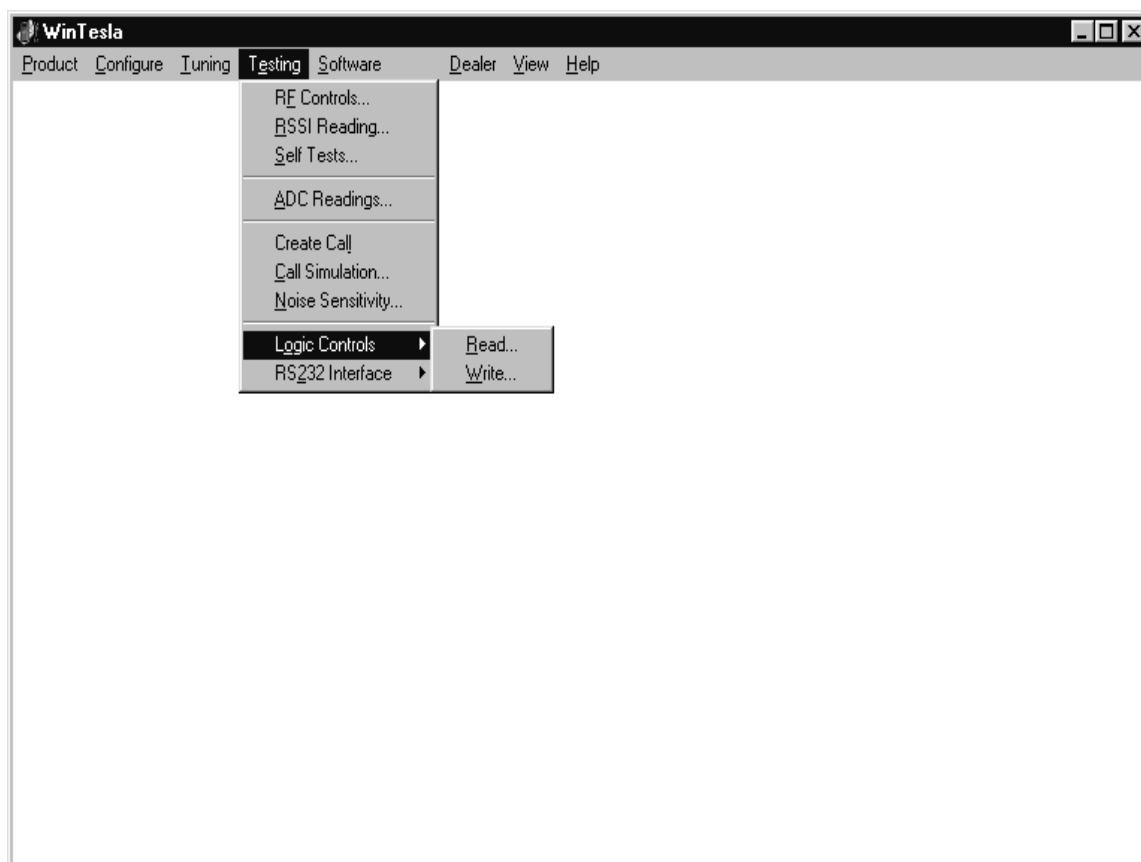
WinTesla

Product Configure Tuning Testing Software Dealer View Help

RF Controls...
RSSI Reading...
Self Tests...
ADC Readings...
Create Call
Call Simulation...
Noise Sensitivity...
Logic Controls
RS232 Interface

Read...
Write...